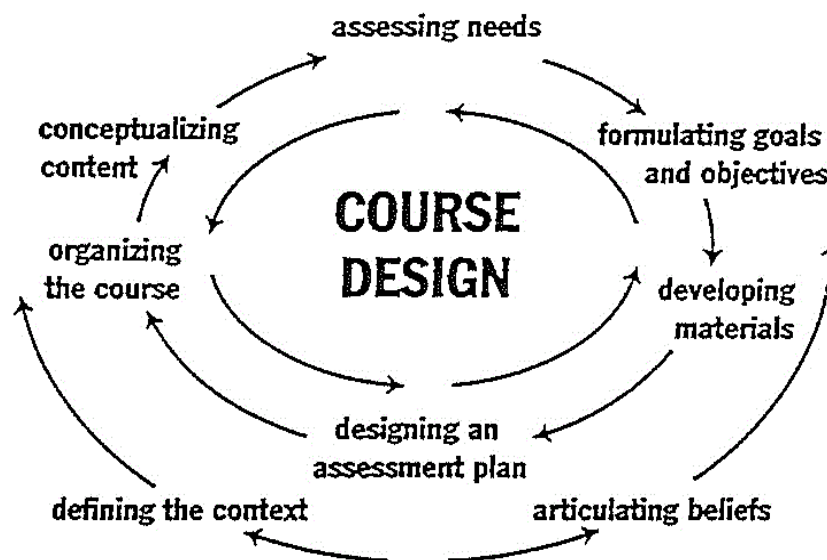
assessing needs

conceptualizing content

formulating goals and objectives

COURSE DESIGN

organizing the course

developing materials

designing an assessment plan

defining the context

articulating beliefs